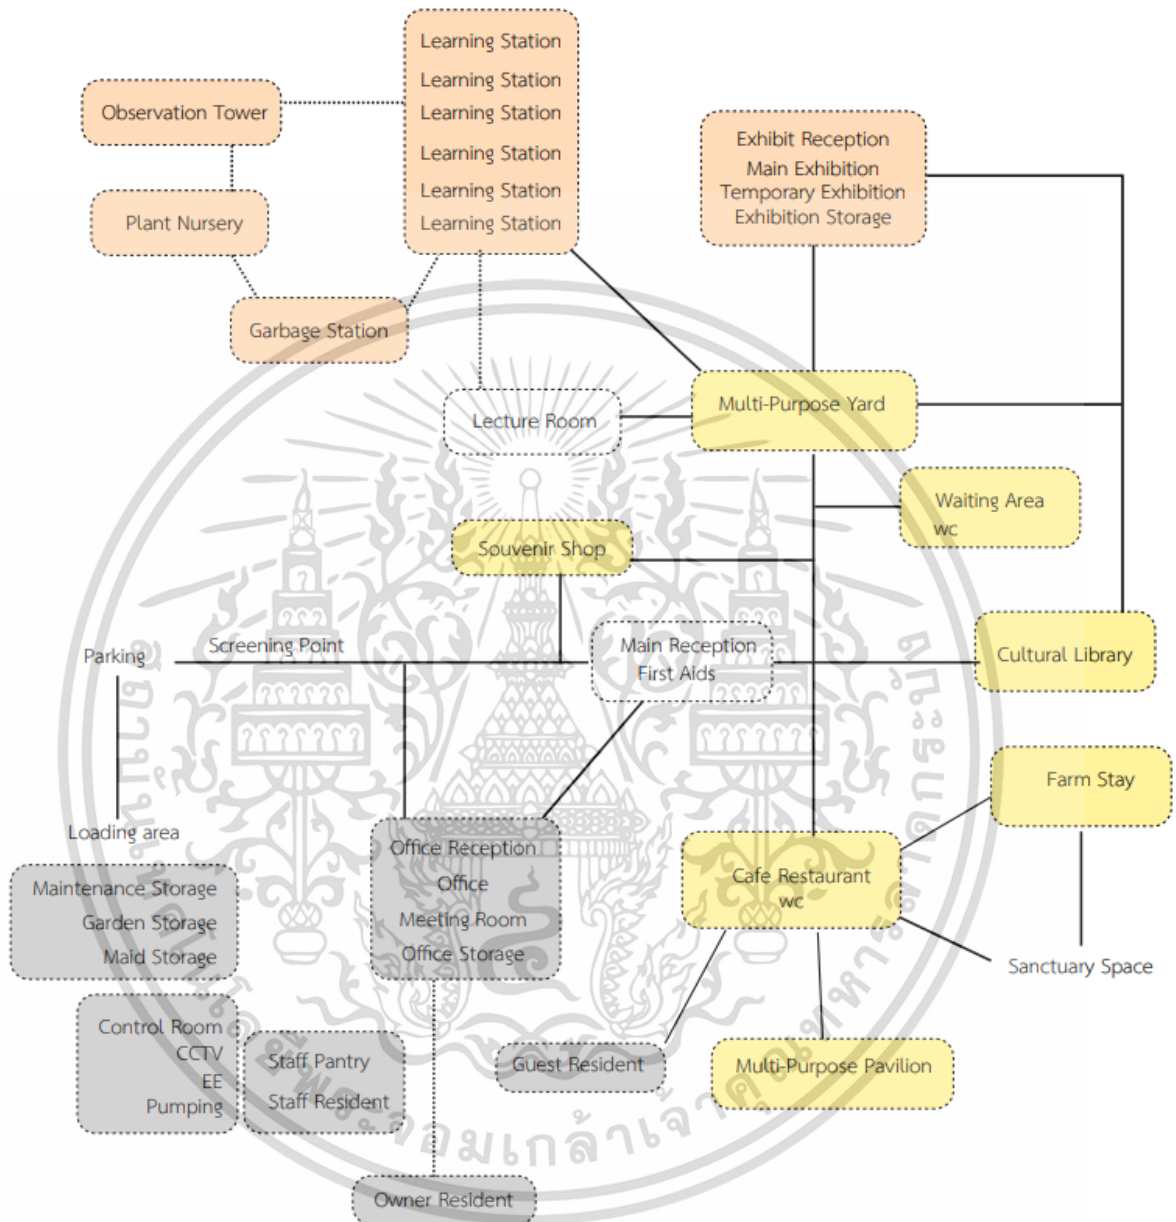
Learning Station
Learning Station
Learning Station
Learning Station
Learning Station
Learning Station

Observation Tower

Plant Nursery

Garbage Station

Exhibit Reception
Main Exhibition
Temporary Exhibition
Exhibition Storage

Lecture Room

Multi-Purpose Yard

Waiting Area
wc

Souvenir Shop

Parking

Screening Point

Main Reception
First Aids

Cultural Library

Farm Stay

Loading area

Maintenance Storage
Garden Storage
Maid Storage

Office Reception
Office
Meeting Room
Office Storage

Cafe Restaurant
wc

Sanctuary Space

Control Room
CCTV
EE
Pumping

Staff Pantry
Staff Resident

Guest Resident

Multi-Purpose Pavilion

Owner Resident

จอมเกล้าเจ้าคุณทหาร